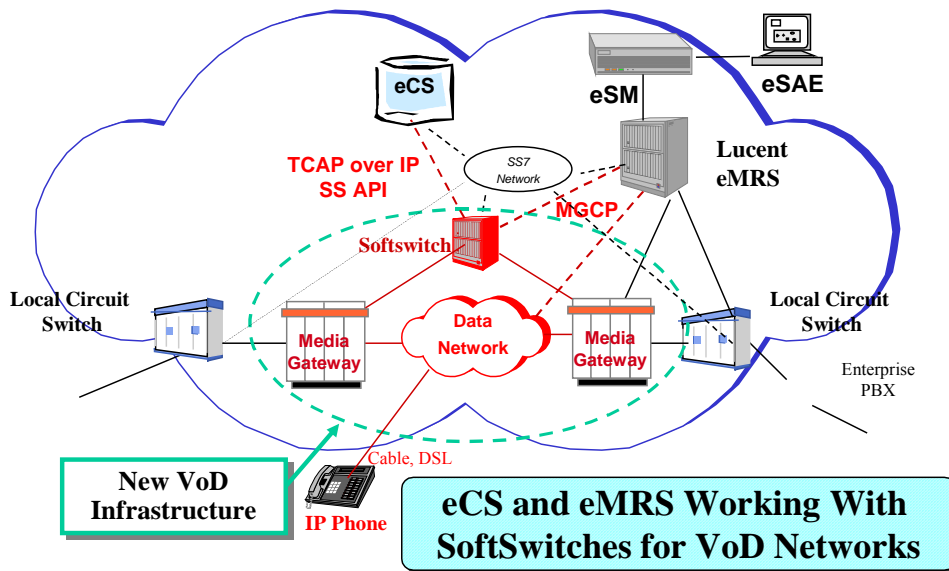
eCS

eSM

eSAE

Lucent eMRS

TCAP over IP
SS API

SS7 Network

MGCP

Softswitch

Local Circuit Switch

Media Gateway

Data Network

Media Gateway

Local Circuit Switch

Enterprise PBX

Cable, DSL

New VoD Infrastructure

IP Phone

eCS and eMRS Working With SoftSwitches for VoD Networks